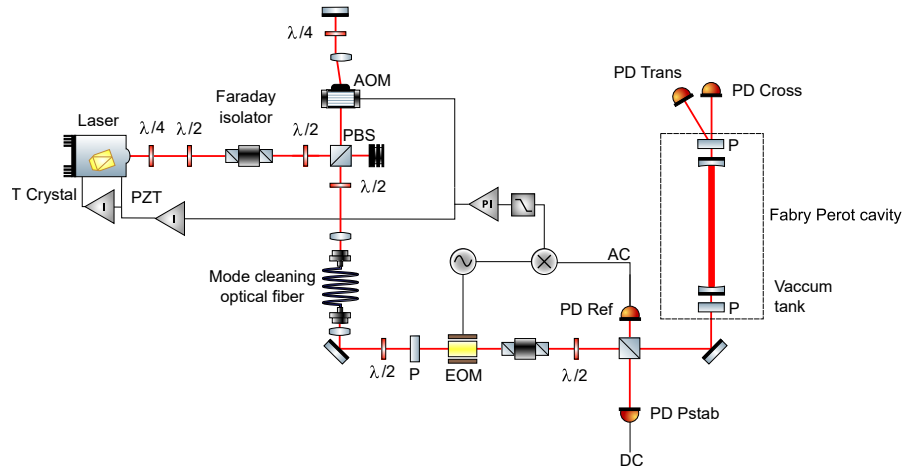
λ/4

AOM

PD Trans

PD Cross

Faraday isolator

Laser

λ/4

λ/2

λ/2

PBS

P

T Crystal

PZT

I

I

PI

λ/2

Fabry Perot cavity

AC

Mode cleaning optical fiber

Vaccum tank

PD Ref

P

λ/2

P

EOM

λ/2

PD Pstab

DC